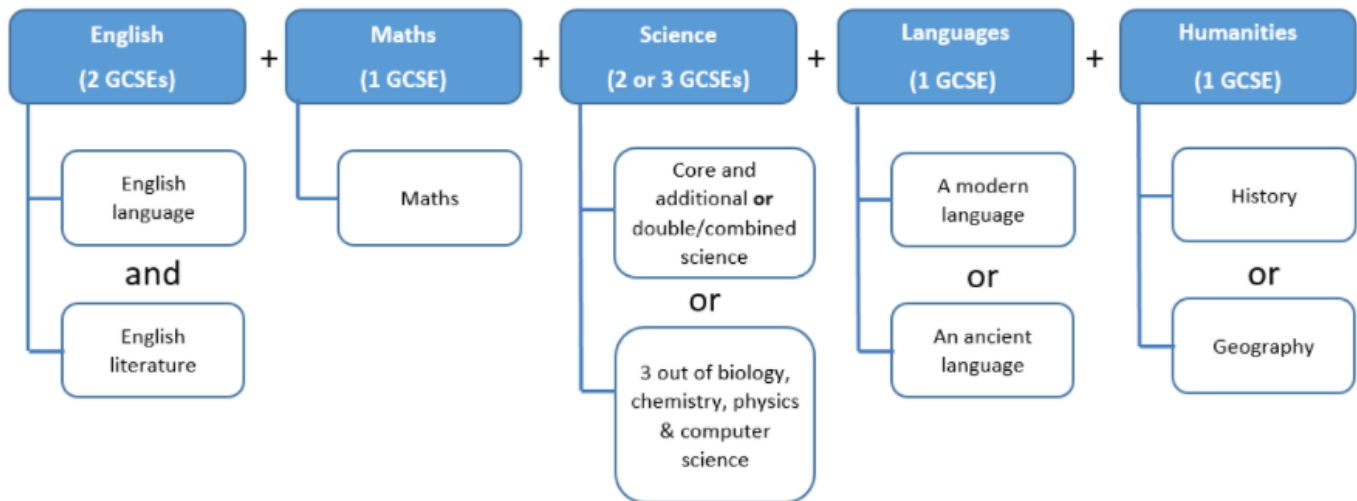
English
(2 GCSEs)

+

Maths
(1 GCSE)

+

Science
(2 or 3 GCSEs)

+

Languages
(1 GCSE)

+

Humanities
(1 GCSE)

English language

and

English literature

Maths

Core and additional **or** double/combined science

or

3 out of biology, chemistry, physics & computer science

A modern language

or

An ancient language

History

or

Geography